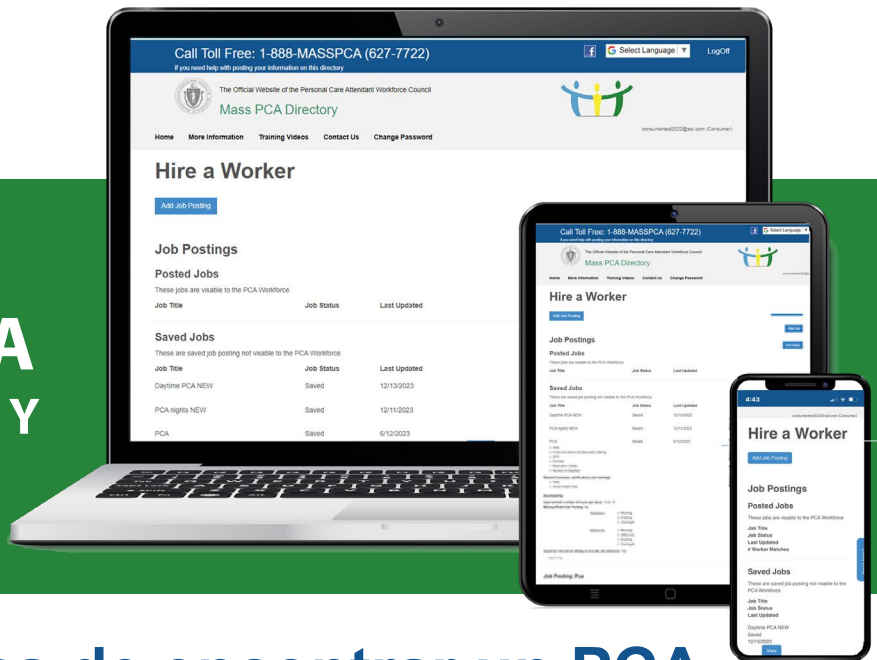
A

Y

Call Toll Free: 1-888-MASSPCA (627-7722)
If you need help with posting your information on this directory

Select Language ▼

LogOff

The Official Website of the Personal Care Attendant Workforce Council
Mass PCA Directory

Home More Information Training Videos Contact Us Change Password

consumertest2022@aol.com (Consumer)

Hire a Worker

Add Job Posting

Job Postings

Posted Jobs
These jobs are visable to the PCA Workforce

| Job Title | Job Status | Last Updated |
|---|---|---|

Saved Jobs
These are saved job posting not visable to the PCA Workforce

| Job Title | Job Status | Last Updated |
|---|---|---|
| Daytime PCA NEW | Saved | 12/13/2023 |
| PCA nights NEW | Saved | 12/11/2023 |
| PCA | Saved | 6/12/2023 |

Call Toll Free: 1-888-MASSPCA (627-7722)

Mass PCA Directory

Hire a Worker

Job Postings

Posted Jobs

Saved Jobs

4:43

consumertest2022@aol.com (Consumer)

Hire a Worker

Add Job Posting

Job Postings

Posted Jobs
These jobs are visable to the PCA Workforce

Job Title
Job Status
Last Updated
# Worker Matches

Saved Jobs
These are saved job posting not visable to the PCA Workforce

Job Title
Job Status
Last Updated

Daytime PCA NEW
Saved
12/13/2023

View

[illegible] de encontrar un PCA